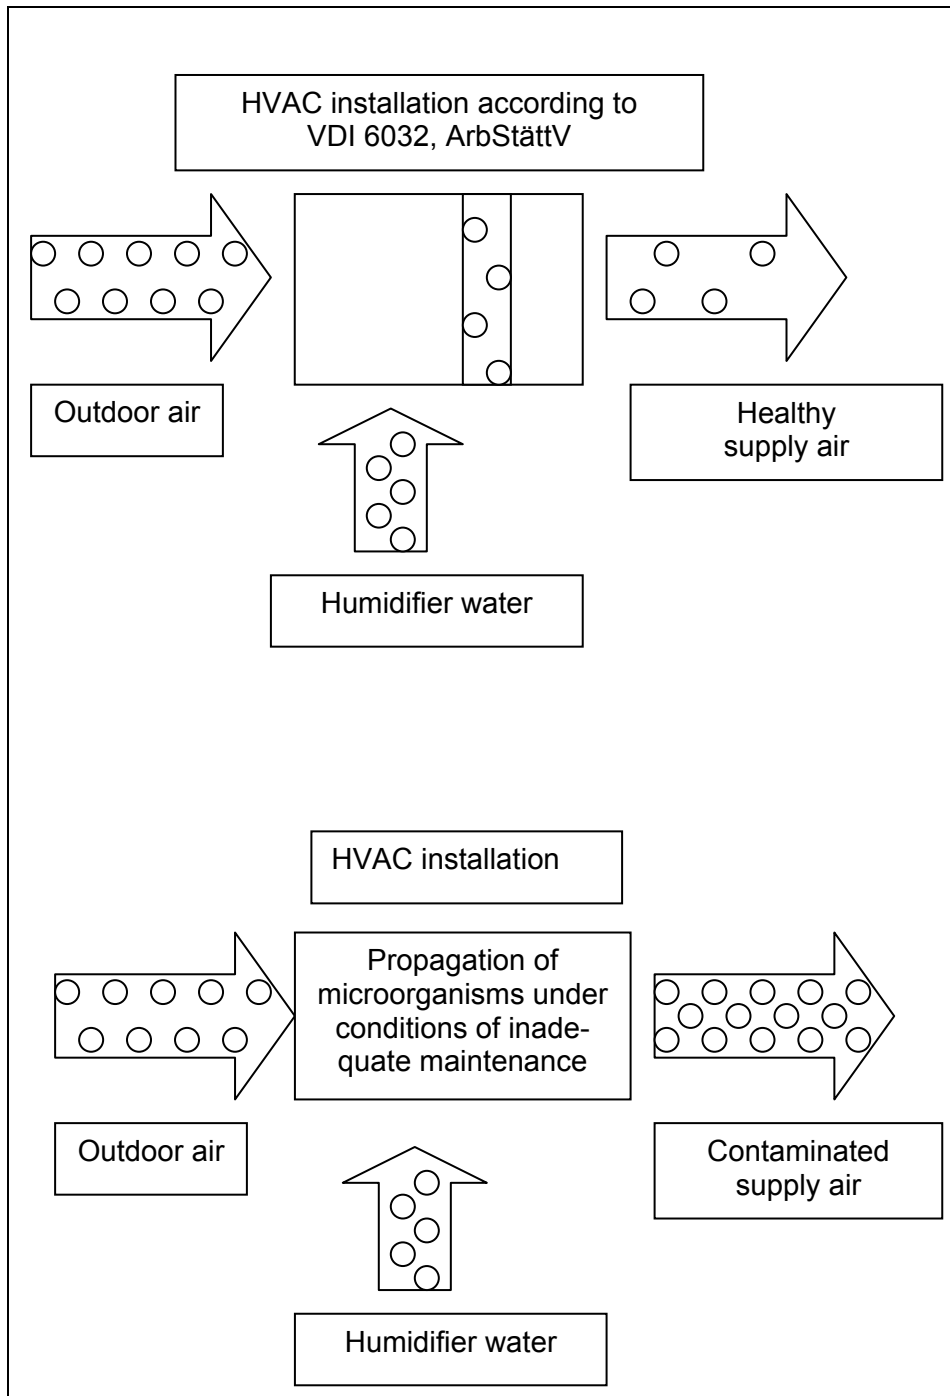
HVAC installation according to VDI 6032, ArbStättV

Outdoor air

Healthy supply air

Humidifier water

HVAC installation

Propagation of microorganisms under conditions of inadequate maintenance

Outdoor air

Contaminated supply air

Humidifier water